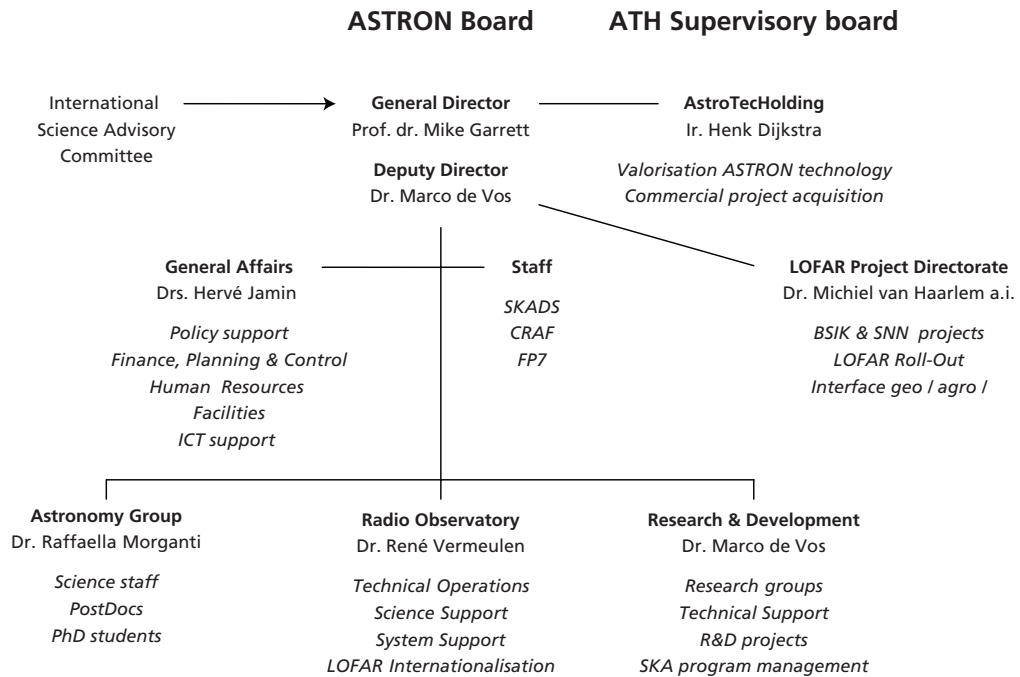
ASTRON Board ATH Supervisory board

International Science Advisory Committee

General Director
Prof. dr. Mike Garrett

AstroTecHolding
Ir. Henk Dijkstra

Valorisation ASTRON technology
Commercial project acquisition

Deputy Director
Dr. Marco de Vos

General Affairs
Drs. Hervé Jamin

Policy support
Finance, Planning & Control
Human Resources
Facilities
ICT support

Staff

SKADS
CRAF
FP7

LOFAR Project Directorate
Dr. Michiel van Haarlem a.i.

BSIK & SNN projects
LOFAR Roll-Out
Interface geo / agro /

Astronomy Group
Dr. Raffaella Morganti

Science staff
PostDocs
PhD students

Radio Observatory
Dr. René Vermeulen

Technical Operations
Science Support
System Support
LOFAR Internationalisation

Research & Development
Dr. Marco de Vos

Research groups
Technical Support
R&D projects
SKA program management